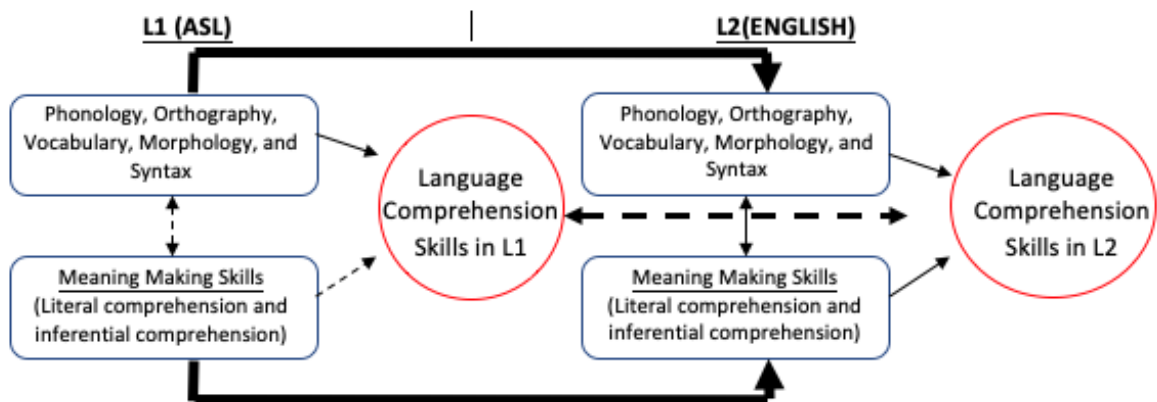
L1 (ASL)

L2(ENGLISH)

Phonology, Orthography, Vocabulary, Morphology, and Syntax

Meaning Making Skills
(Literal comprehension and inferential comprehension)

Language Comprehension Skills in L1

Phonology, Orthography, Vocabulary, Morphology, and Syntax

Meaning Making Skills
(Literal comprehension and inferential comprehension)

Language Comprehension Skills in L2